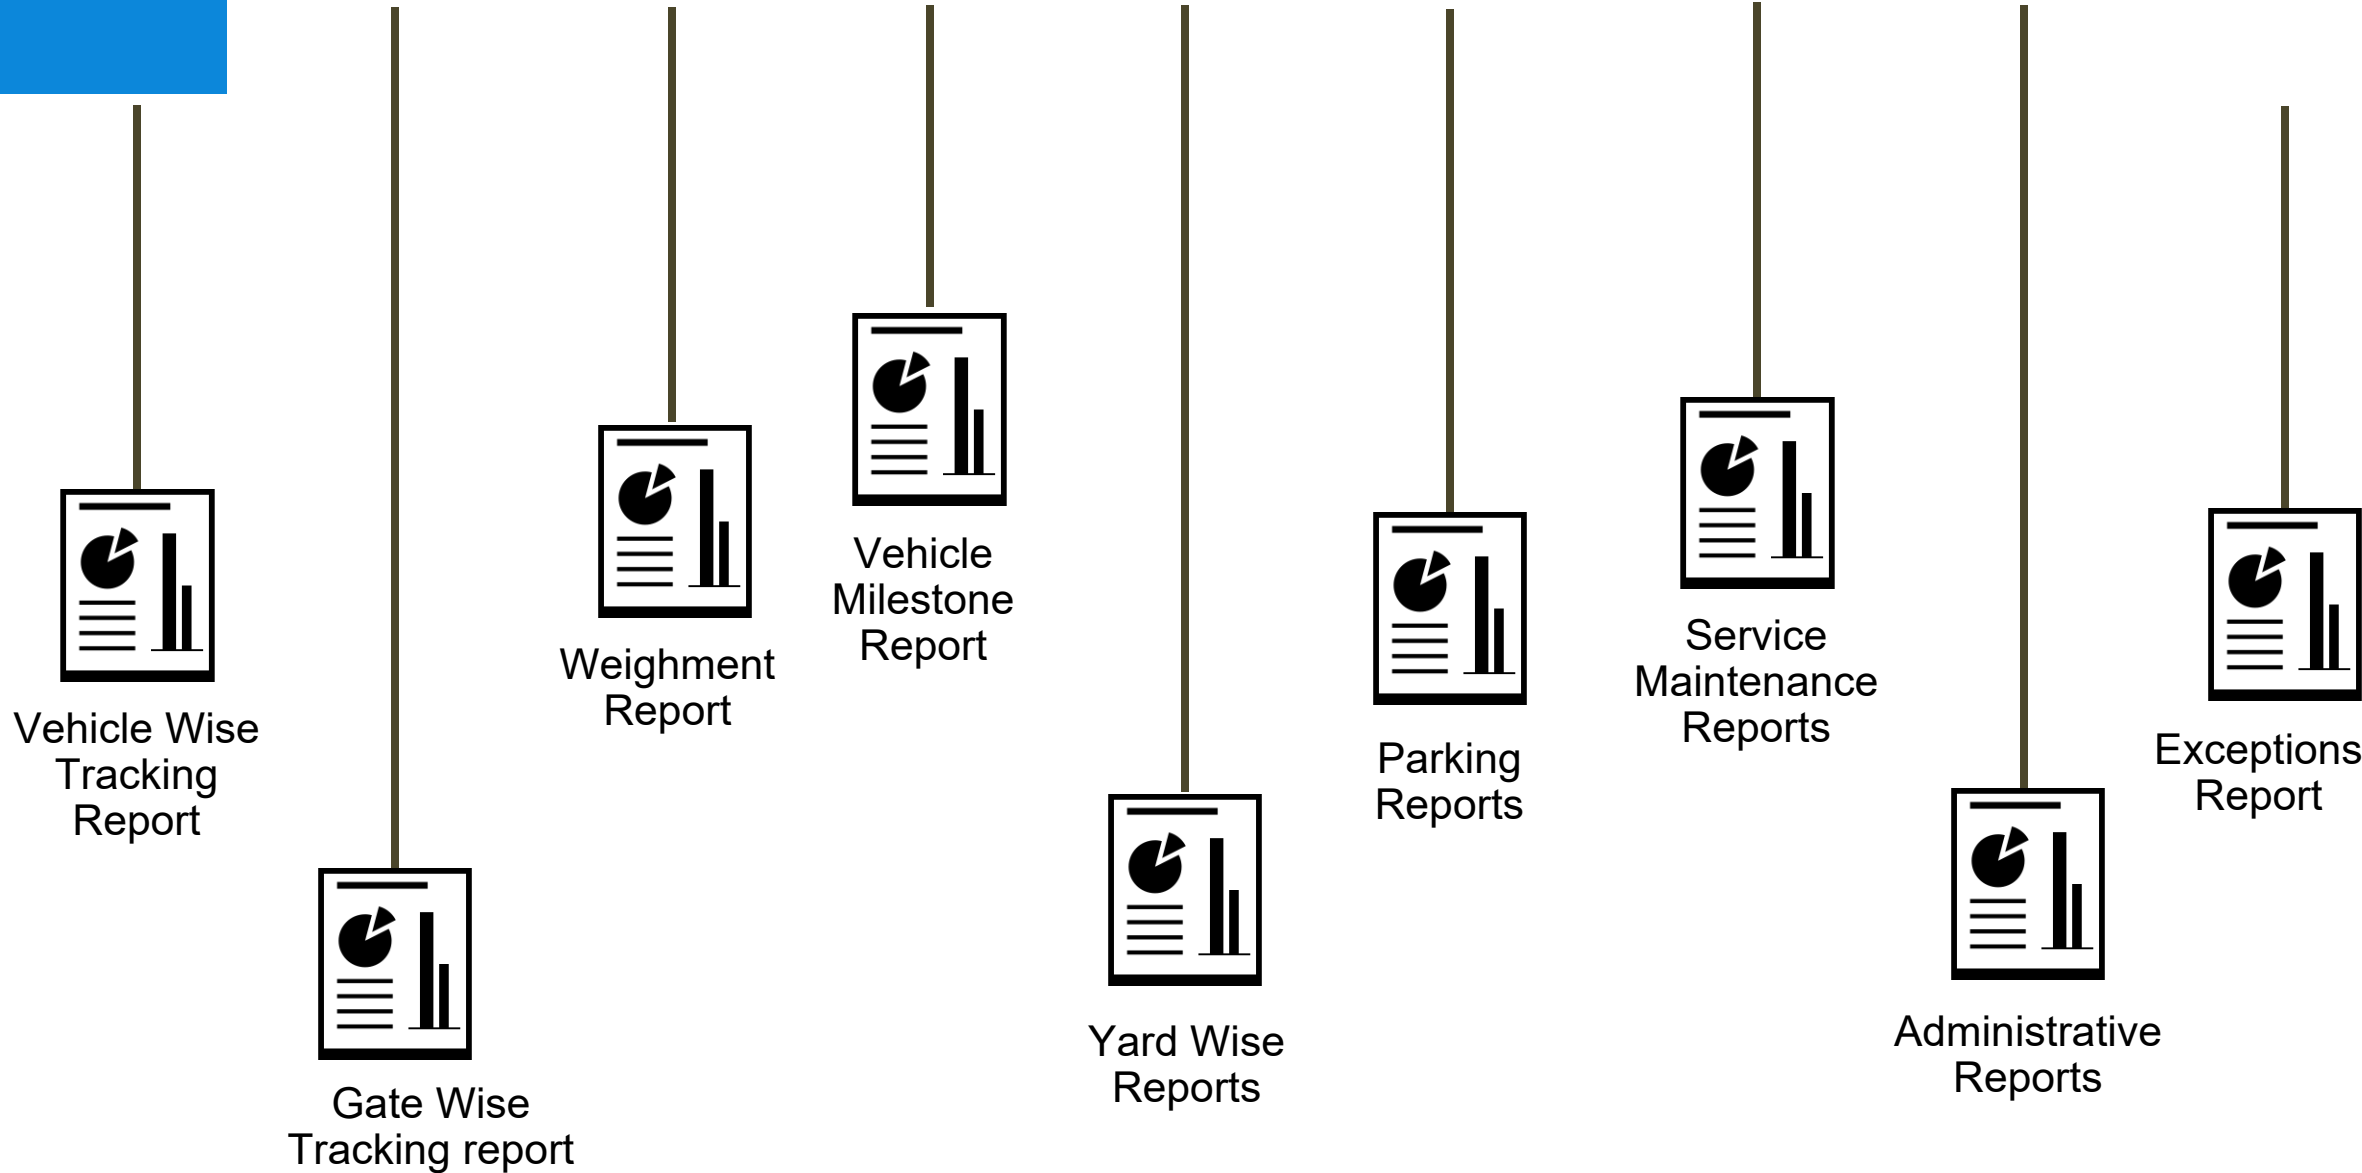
Vehicle Wise Tracking Report

Gate Wise Tracking report

Weighment Report

Vehicle Milestone Report

Yard Wise Reports

Parking Reports

Service Maintenance Reports

Administrative Reports

Exceptions Report